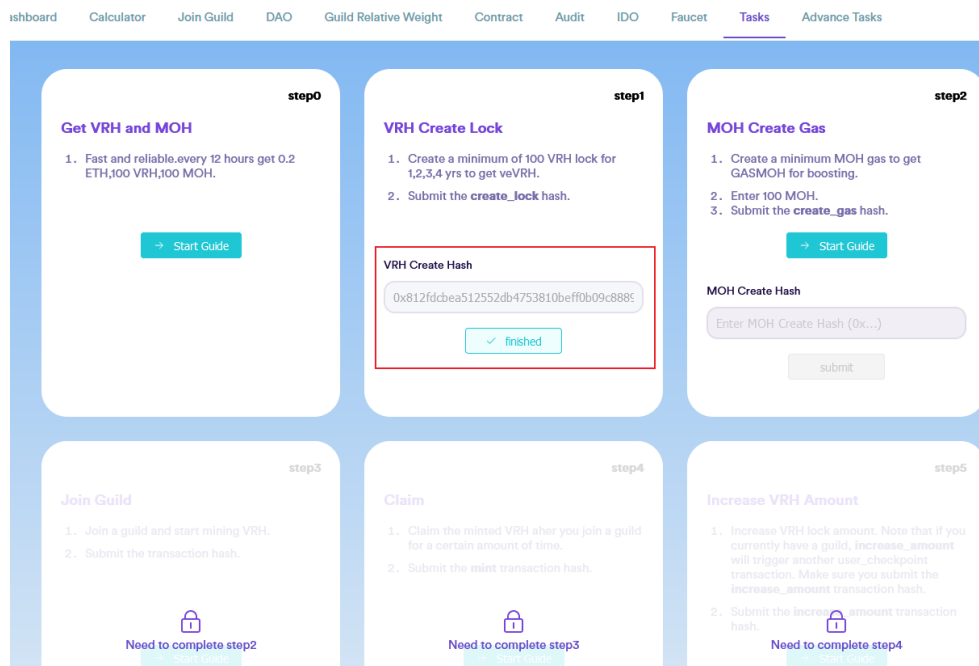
ashboard Calculator Join Guild DAO Guild Relative Weight Contract Audit IDO Faucet Tasks Advance Tasks

step0

Get VRH and MOH

1. Fast and reliable.every 12 hours get 0.2 ETH,100 VRH,100 MOH.

→ Start Guide

step1

VRH Create Lock

1. Create a minimum of 100 VRH lock for 1,2,3,4 yrs to get veVRH.
2. Submit the **create_lock** hash.

VRH Create Hash

0x812fdcbea512552db4753810beff0b09c888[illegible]

✓ finished

step2

MOH Create Gas

1. Create a minimum MOH gas to get GASMOH for boosting.
2. Enter 100 MOH.
3. Submit the **create_gas** hash.

→ Start Guide

MOH Create Hash

Enter MOH Create Hash (0x...)

submit

step3

Join Guild

1. Join a guild and start mining VRH.
2. Submit the transaction hash.

Need to complete step2

Start Guide

step4

Claim

1. Claim the minted VRH after you join a guild for a certain amount of time.
2. Submit the **mint** transaction hash.

Need to complete step3

Start Guide

step5

Increase VRH Amount

1. Increase VRH lock amount. Note that if you currently have a guild, **increase_amount** will trigger another user_checkpoint transaction. Make sure you submit the **increase_amount** transaction hash.
2. Submit the **increase_amount** transaction hash.

Need to complete step4

Start Guide